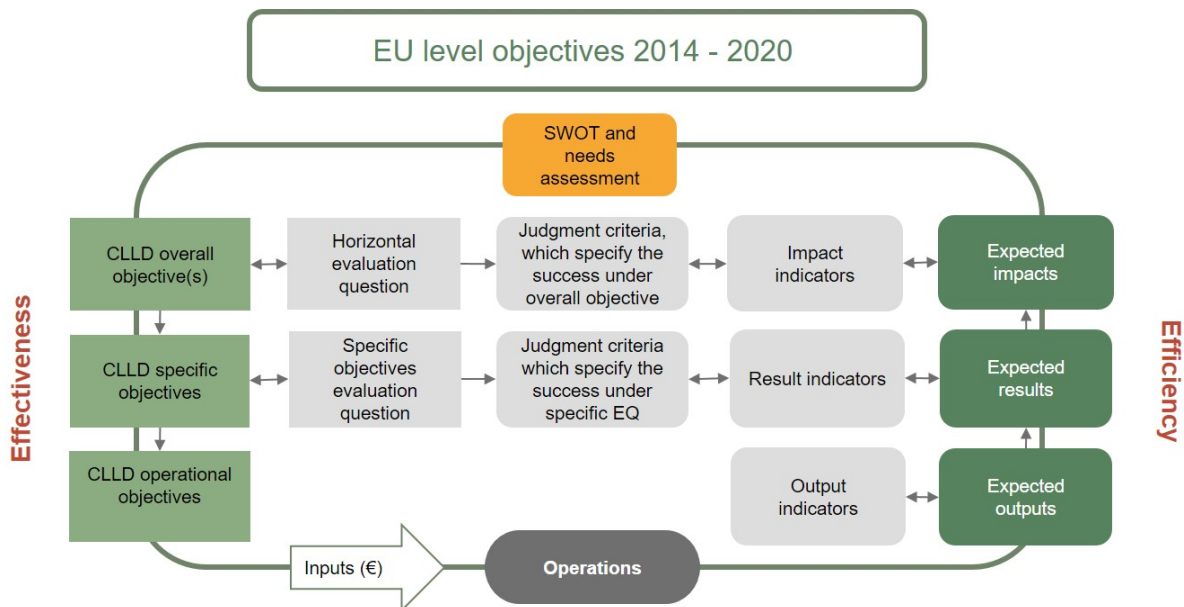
EU level objectives 2014 - 2020

SWOT and needs assessment

Effectiveness

CLLD overall objective(s)

Horizontal evaluation question

Judgment criteria, which specify the success under overall objective

Impact indicators

Expected impacts

CLLD specific objectives

Specific objectives evaluation question

Judgment criteria which specify the success under specific EQ

Result indicators

Expected results

CLLD operational objectives

Output indicators

Expected outputs

Efficiency

Inputs (€)

Operations